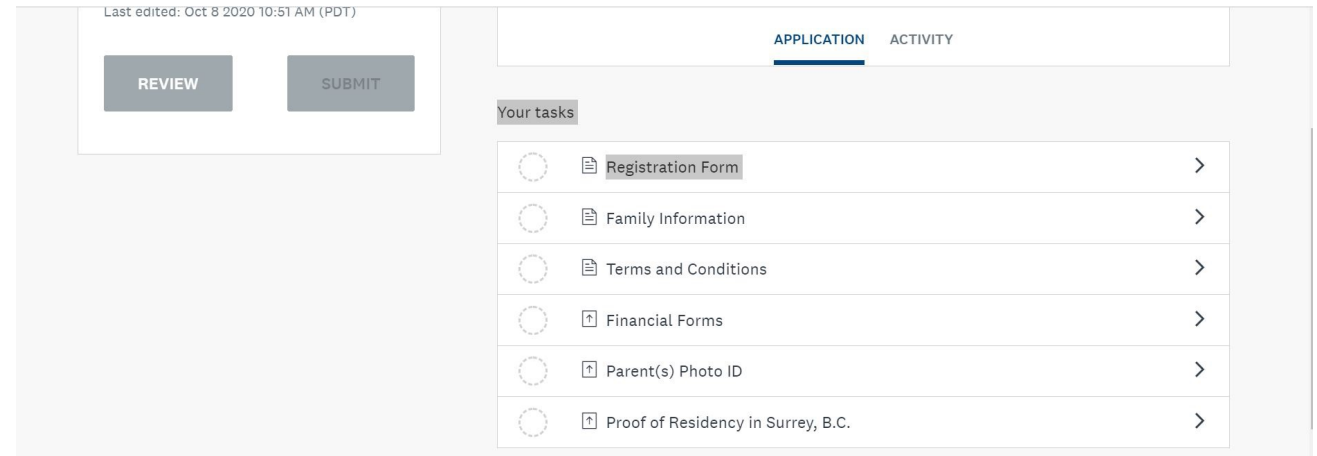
Last edited: Oct 8 2020 10:51 AM (PDT)

REVIEW

SUBMIT

APPLICATION ACTIVITY

Your tasks

Registration Form

Family Information

Terms and Conditions

Financial Forms

Parent(s) Photo ID

Proof of Residency in Surrey, B.C.